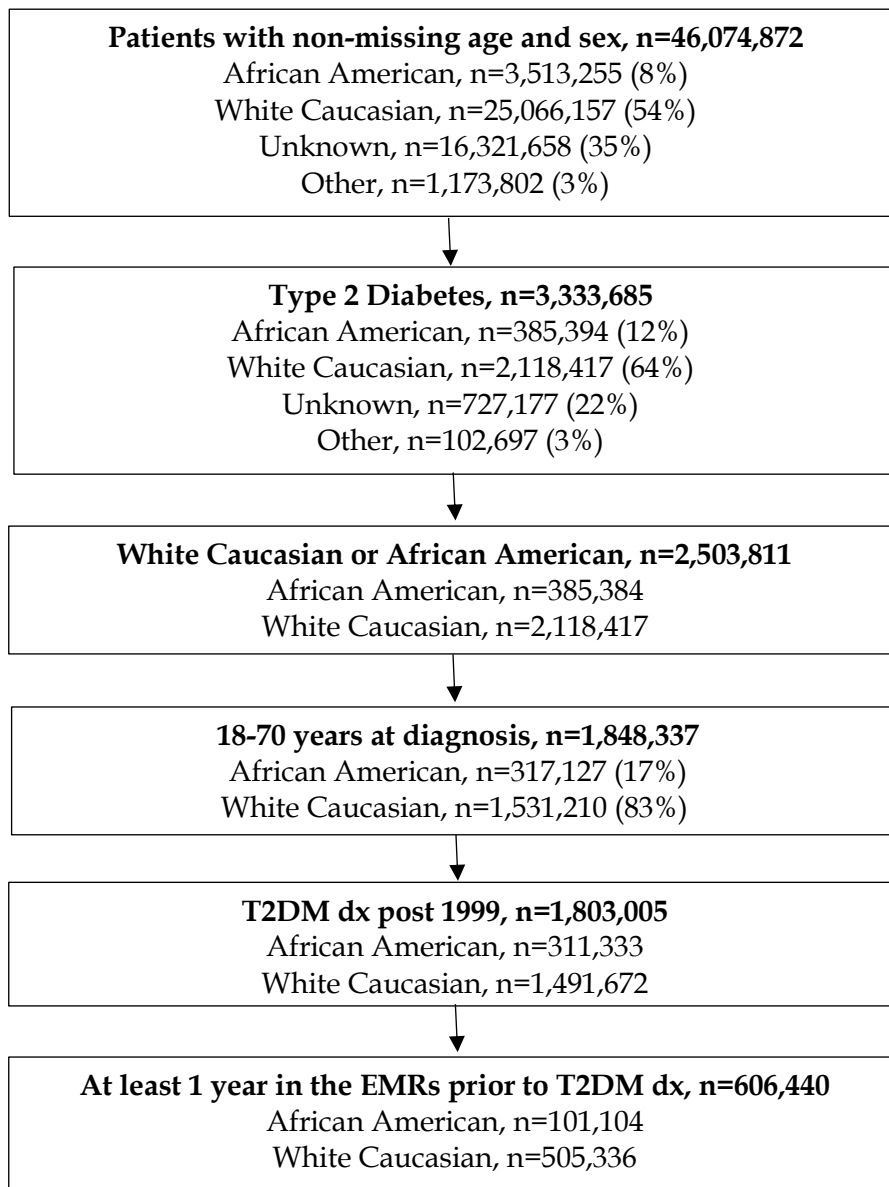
**Patients with non-missing age and sex, n=46,074,872**
African American, n=3,513,255 (8%)
White Caucasian, n=25,066,157 (54%)
Unknown, n=16,321,658 (35%)
Other, n=1,173,802 (3%)

**Type 2 Diabetes, n=3,333,685**
African American, n=385,394 (12%)
White Caucasian, n=2,118,417 (64%)
Unknown, n=727,177 (22%)
Other, n=102,697 (3%)

**White Caucasian or African American, n=2,503,811**
African American, n=385,384
White Caucasian, n=2,118,417

**18-70 years at diagnosis, n=1,848,337**
African American, n=317,127 (17%)
White Caucasian, n=1,531,210 (83%)

**T2DM dx post 1999, n=1,803,005**
African American, n=311,333
White Caucasian, n=1,491,672

**At least 1 year in the EMRs prior to T2DM dx, n=606,440**
African American, n=101,104
White Caucasian, n=505,336